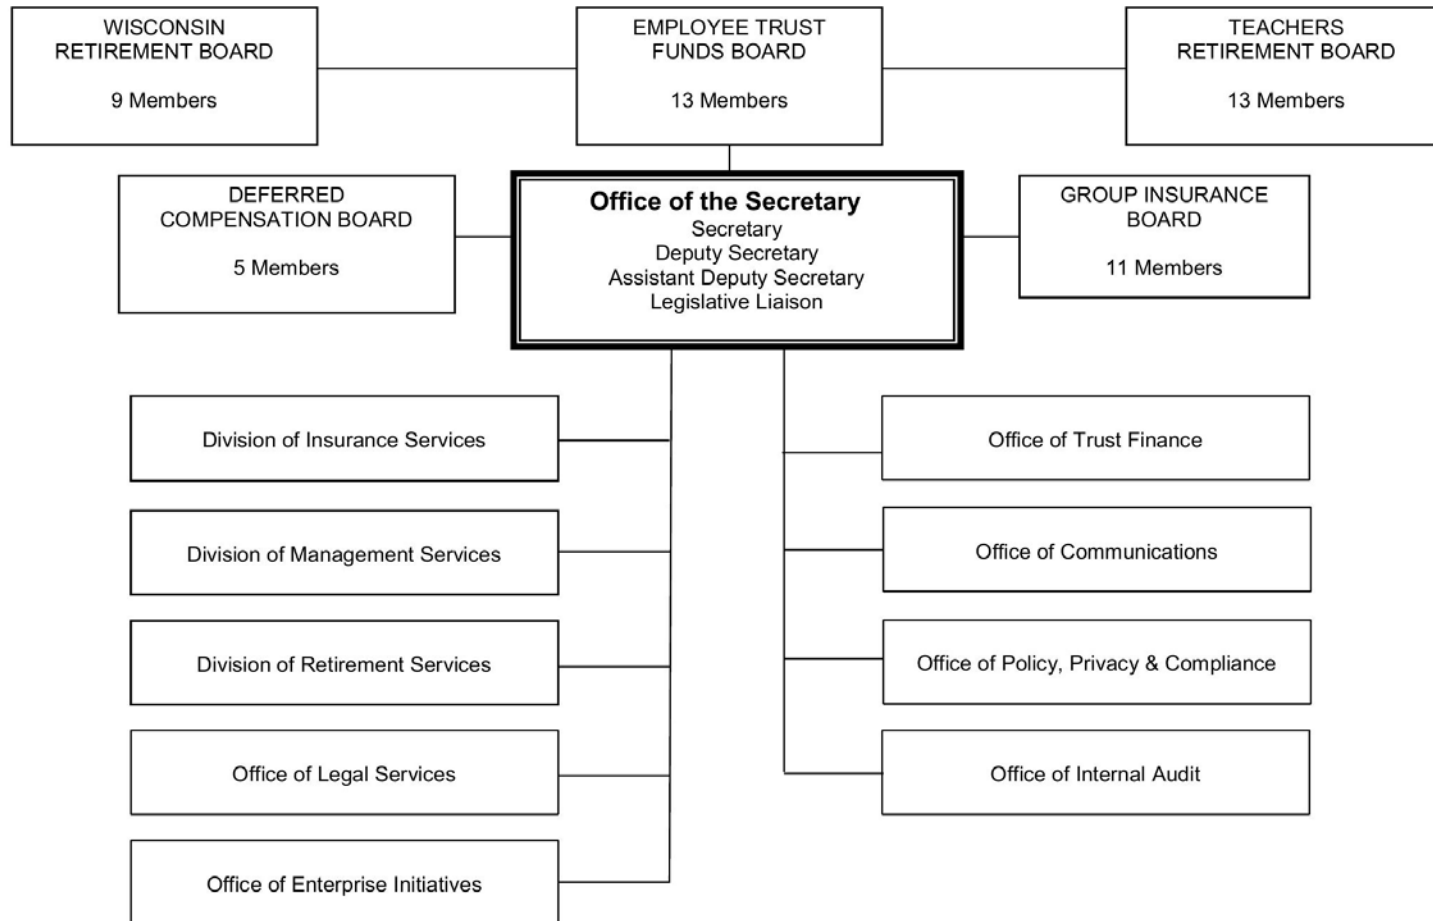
WISCONSIN RETIREMENT BOARD

9 Members

EMPLOYEE TRUST FUNDS BOARD

13 Members

TEACHERS RETIREMENT BOARD

13 Members

DEFERRED COMPENSATION BOARD

5 Members

**Office of the Secretary**
Secretary
Deputy Secretary
Assistant Deputy Secretary
Legislative Liaison

GROUP INSURANCE BOARD

11 Members

Division of Insurance Services

Division of Management Services

Division of Retirement Services

Office of Legal Services

Office of Enterprise Initiatives

Office of Trust Finance

Office of Communications

Office of Policy, Privacy & Compliance

Office of Internal Audit